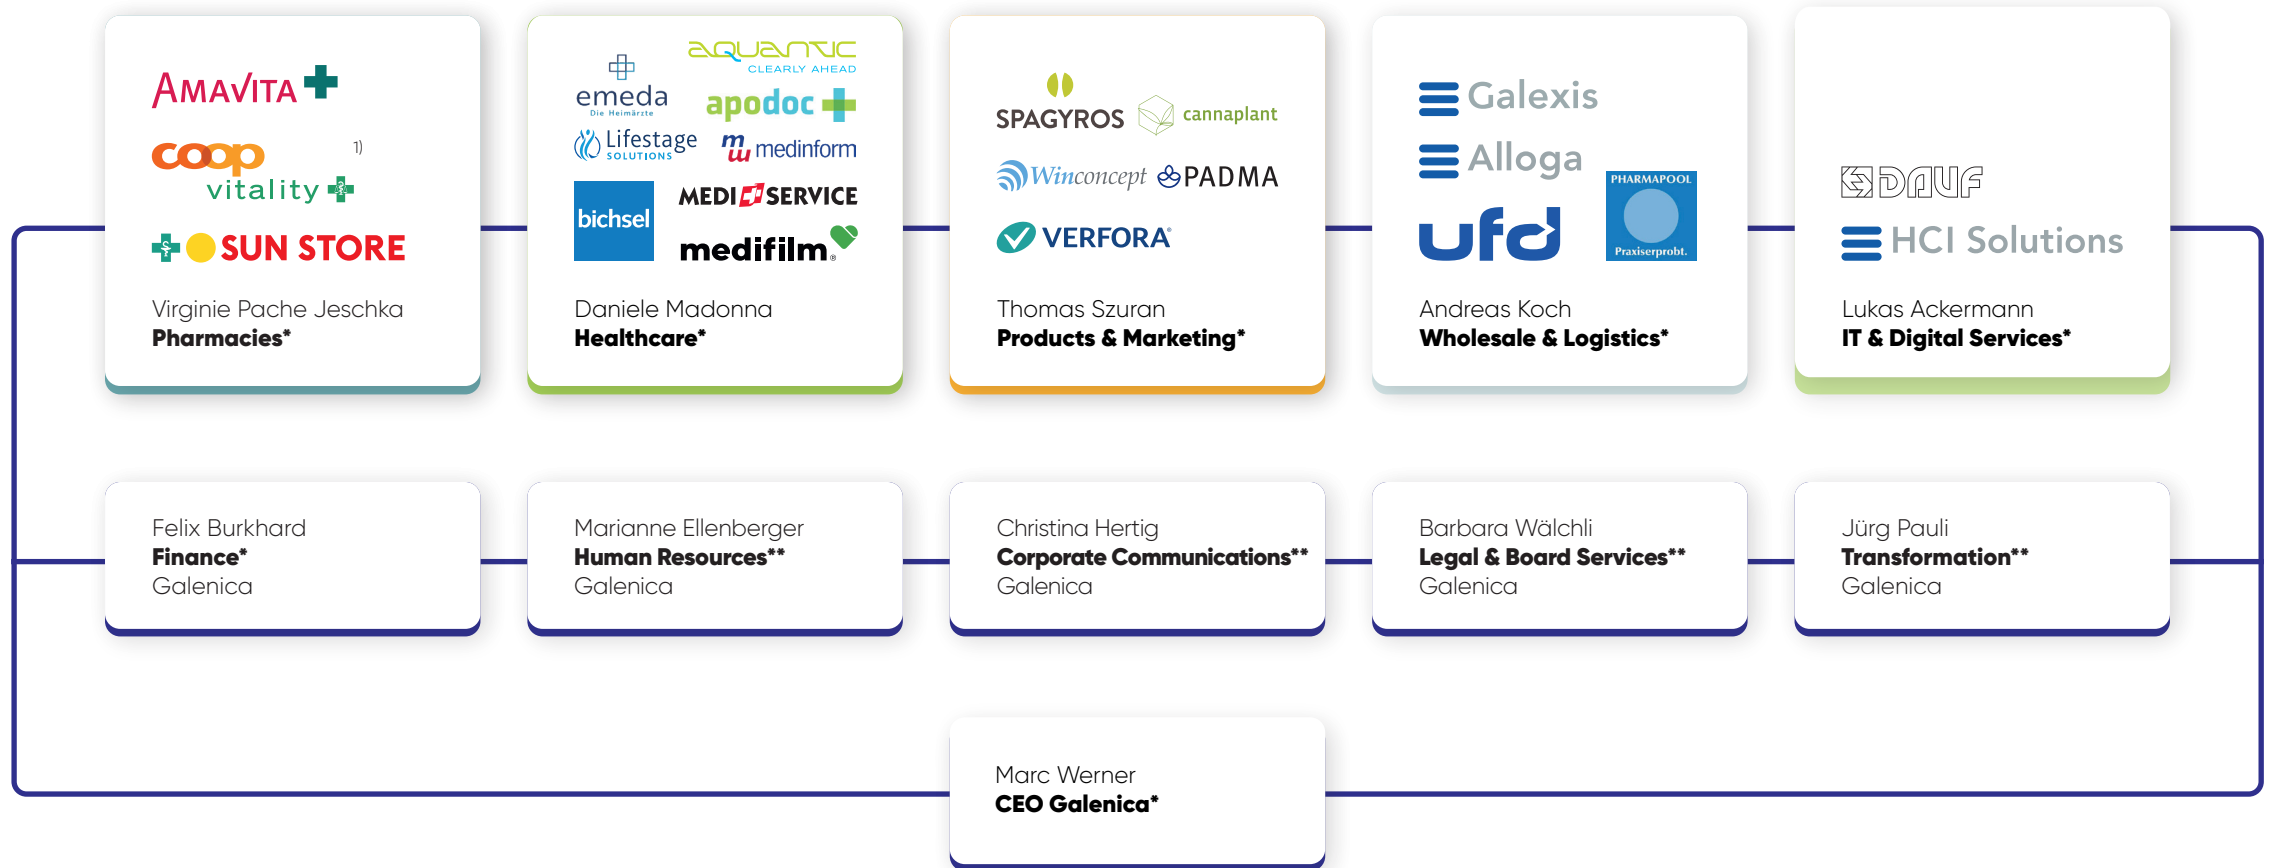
AMAVITA
coop vitality 1)
SUN STORE
Virginie Pache Jeschka
**Pharmacies***

emeda Die Heimärzte
AQUANTIC CLEARLY AHEAD
apodoc
Lifestage SOLUTIONS
medinform
bichsel
MEDISERVICE
medifilm
Daniele Madonna
**Healthcare***

SPAGYROS
cannaplant
Winconcept
PADMA
VERFORA
Thomas Szuran
**Products & Marketing***

Galexis
Alloga
ufd
PHARMAPOOL Praxiserprobt.
Andreas Koch
**Wholesale & Logistics***

DAUF
HCI Solutions
Lukas Ackermann
**IT & Digital Services***

Felix Burkhard
**Finance***
Galenica

Marianne Ellenberger
**Human Resources****
Galenica

Christina Hertig
**Corporate Communications****
Galenica

Barbara Wälchli
**Legal & Board Services****
Galenica

Jürg Pauli
**Transformation****
Galenica

Marc Werner
**CEO Galenica***